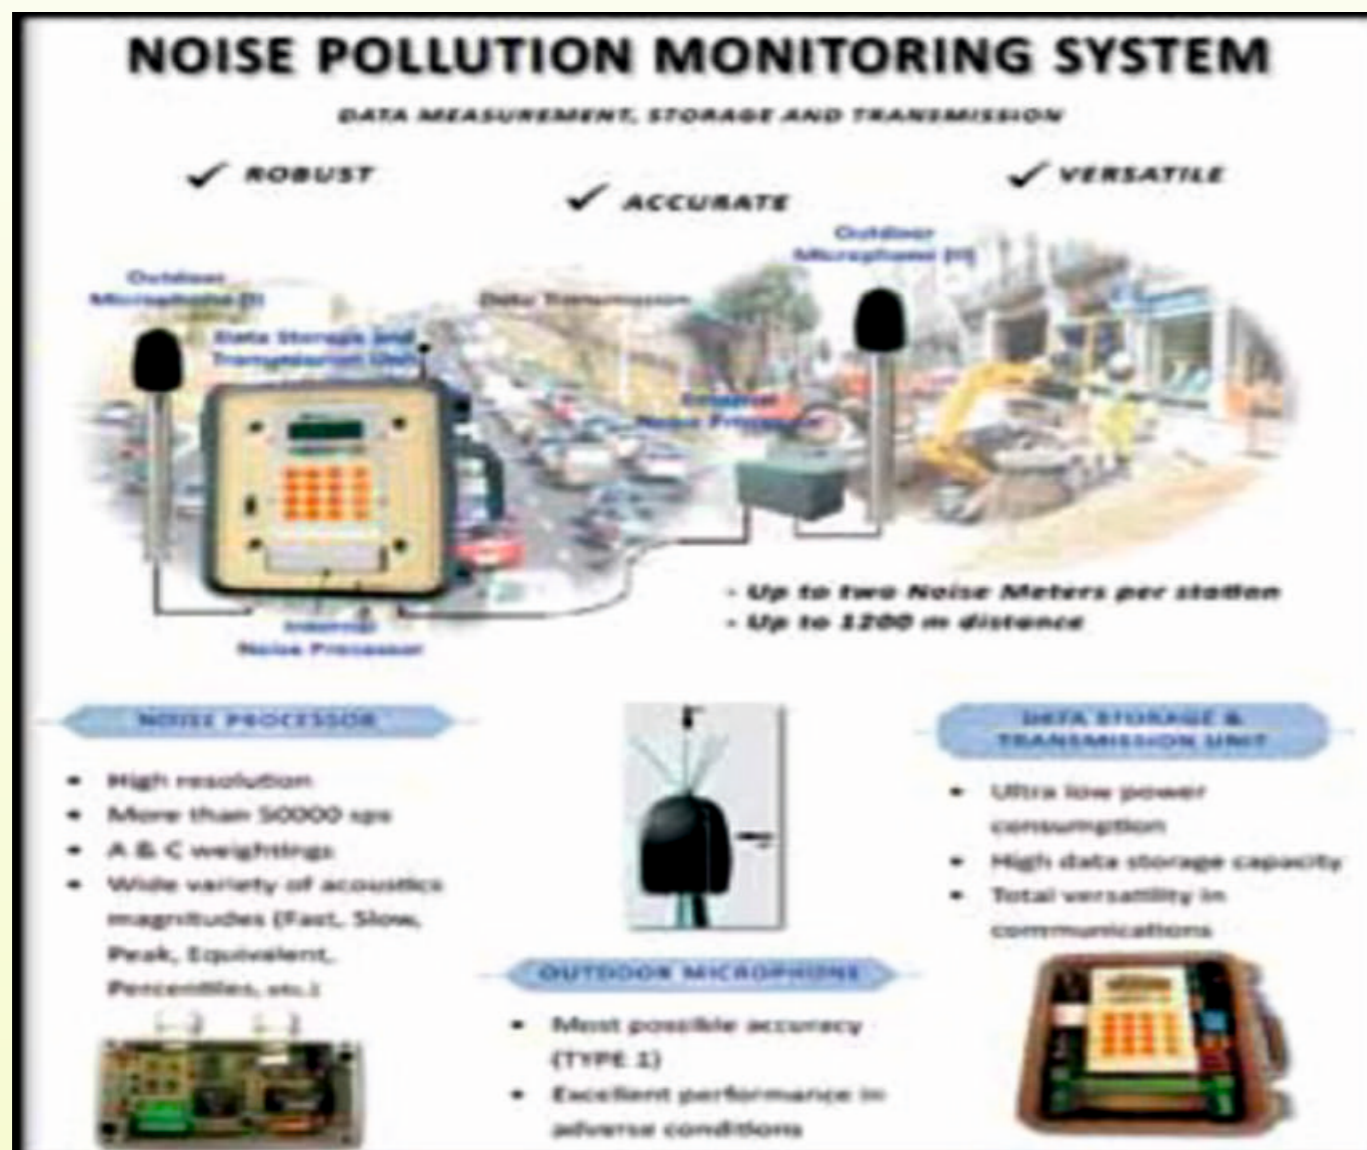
NOISE POLLUTION MONITORING SYSTEM

DATA MEASUREMENT, STORAGE AND TRANSMISSION

✓ ROBUST

✓ ACCURATE

✓ VERSATILE

Outdoor Microphone (I)

Data Storage and Transmission Unit

Data Transmission

External Noise Processor

Outdoor Microphone (II)

Internal Noise Processor

- Up to two Noise Meters per station
- Up to 1200 m distance

NOISE PROCESSOR

- High resolution
- More than 50000 sps
- A & C weightings
- Wide variety of acoustics magnitudes (Fast, Slow, Peak, Equivalent, Percentiles, etc.)

OUTDOOR MICROPHONE

- Most possible accuracy (TYPE 1)
- Excellent performance in adverse conditions

DATA STORAGE & TRANSMISSION UNIT

- Ultra low power consumption
- High data storage capacity
- Total versatility in communications